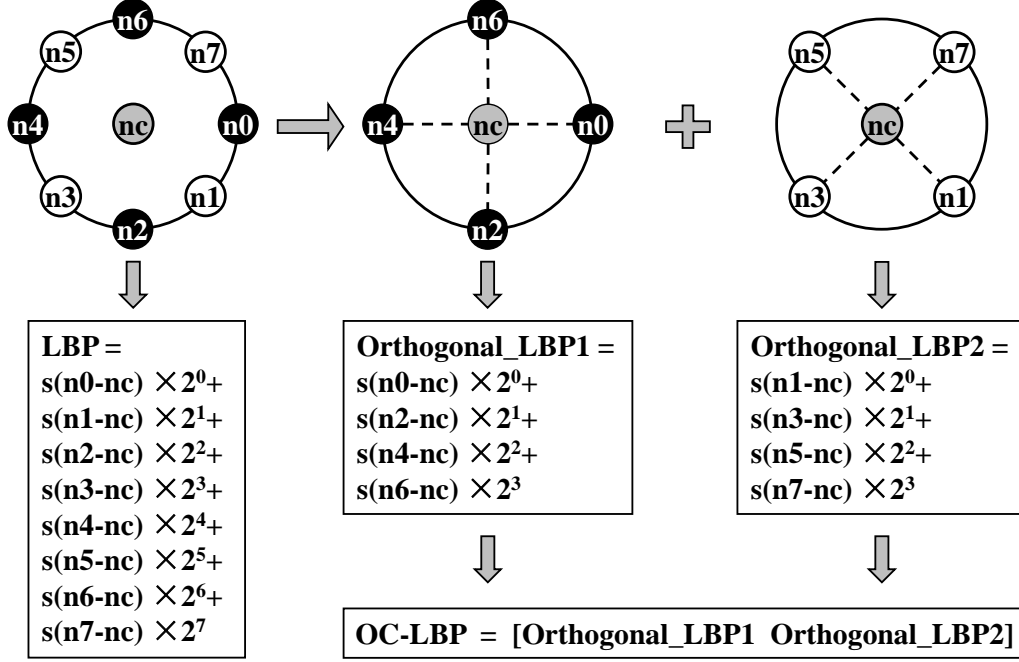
n6
n5
n7
n4
nc
n0
n3
n1
n2

n6
n4
nc
n0
n2

n5
n7
nc
n3
n1

LBP =
s(n0-nc) $\times 2^0$+
s(n1-nc) $\times 2^1$+
s(n2-nc) $\times 2^2$+
s(n3-nc) $\times 2^3$+
s(n4-nc) $\times 2^4$+
s(n5-nc) $\times 2^5$+
s(n6-nc) $\times 2^6$+
s(n7-nc) $\times 2^7$

Orthogonal_LBP1 =
s(n0-nc) $\times 2^0$+
s(n2-nc) $\times 2^1$+
s(n4-nc) $\times 2^2$+
s(n6-nc) $\times 2^3$

Orthogonal_LBP2 =
s(n1-nc) $\times 2^0$+
s(n3-nc) $\times 2^1$+
s(n5-nc) $\times 2^2$+
s(n7-nc) $\times 2^3$

OC-LBP = [Orthogonal_LBP1 Orthogonal_LBP2]